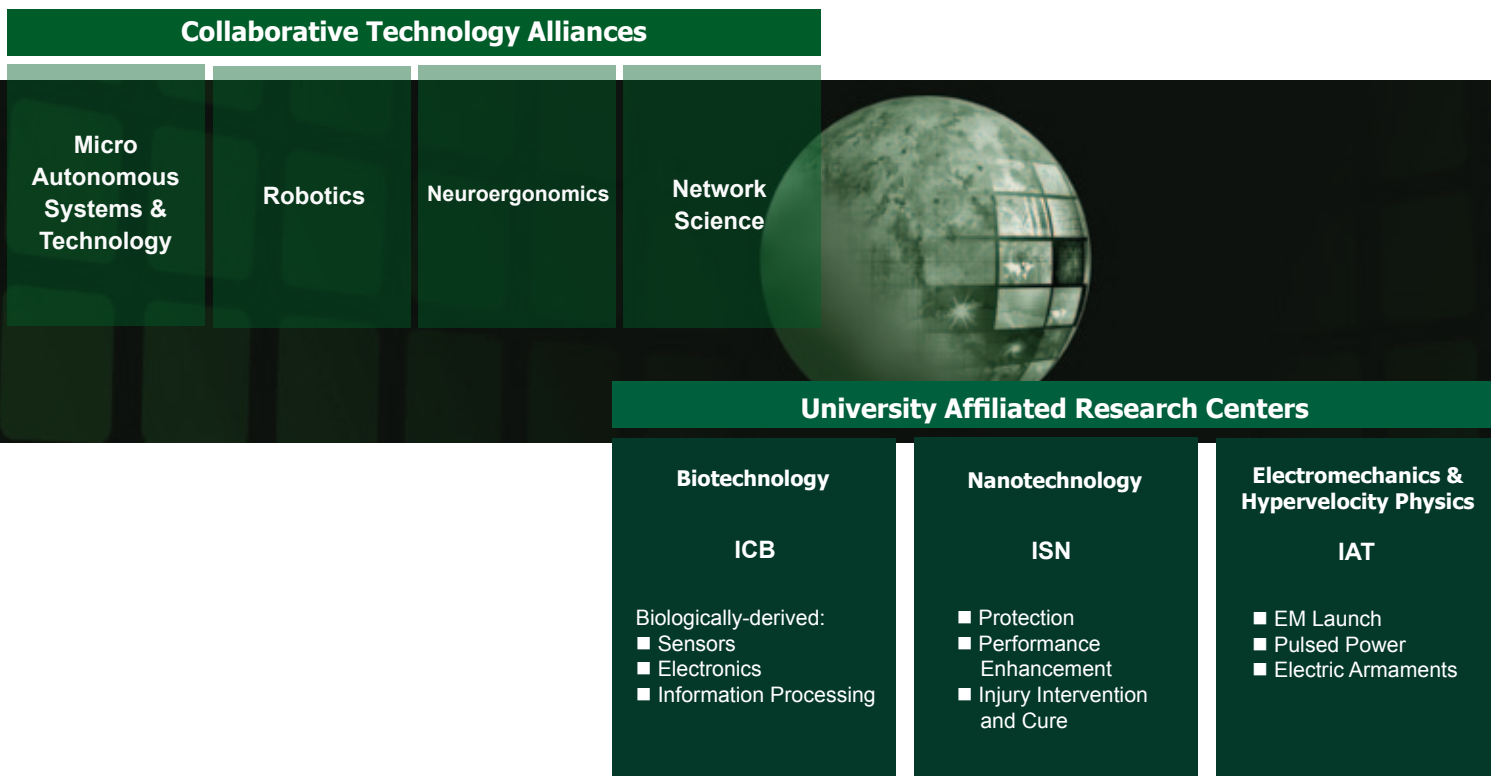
Collaborative Technology Alliances

Micro Autonomous Systems & Technology

Robotics

Neuroergonomics

Network Science

University Affiliated Research Centers

Biotechnology

ICB

Biologically-derived:
■ Sensors
■ Electronics
■ Information Processing

Nanotechnology

ISN

■ Protection
■ Performance Enhancement
■ Injury Intervention and Cure

Electromechanics & Hypervelocity Physics

IAT

■ EM Launch
■ Pulsed Power
■ Electric Armaments